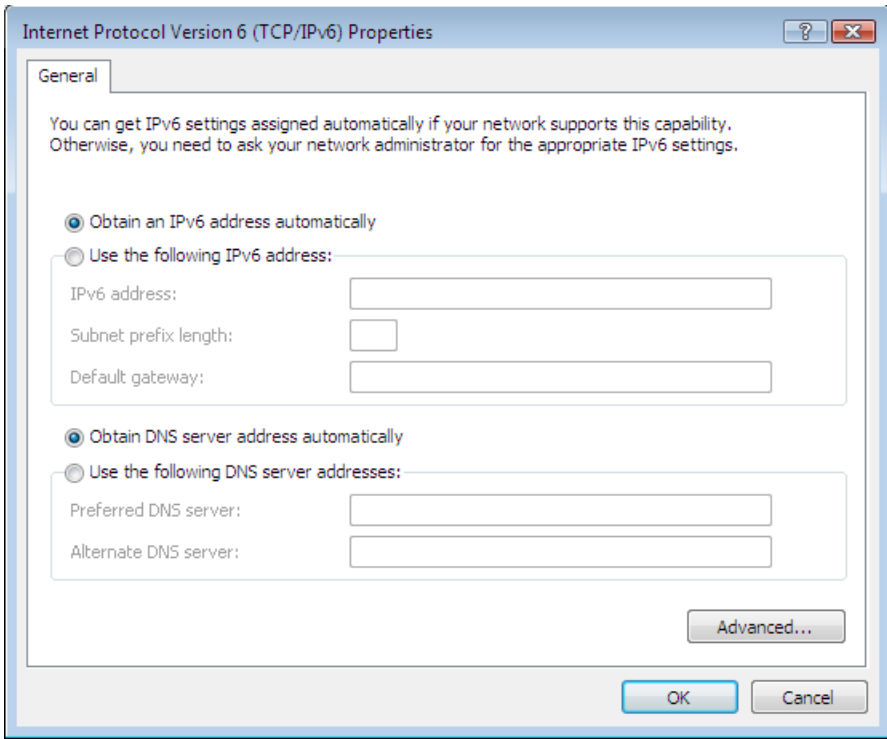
Internet Protocol Version 6 (TCP/IPv6) Properties

?

General

You can get IPv6 settings assigned automatically if your network supports this capability. Otherwise, you need to ask your network administrator for the appropriate IPv6 settings.

Obtain an IPv6 address automatically

Use the following IPv6 address:

IPv6 address:

Subnet prefix length:

Default gateway:

Obtain DNS server address automatically

Use the following DNS server addresses:

Preferred DNS server:

Alternate DNS server:

Advanced...

OK

Cancel